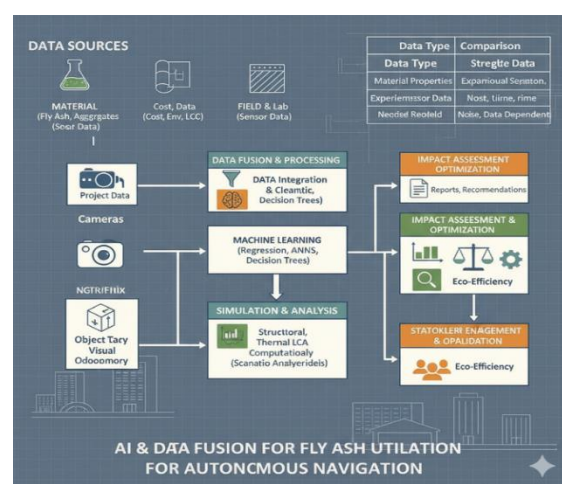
DATA SOURCES

MATERIAL (Fly Ash, Aggregates (Seor Data)

Cost, Data (Cost, Env, LCC)

FIELD & Lab (Sensor Data)

| Data Type | Comparison |
|---|---|
| Data Type | Stregtle Data |
| Material Properties | Expamioual Sonston, |
| Experiemssor Data | Nost, tirne, rime |
| Needed Reofeld | Noise, Data Dependent |

Project Data

Cameras

NGTR/FHIX

Object Tacy Visual Odoomory

DATA FUSION & PROCESSING

DATA Integration & Cleamtic, Decision Trees)

MACHINE LEARNING (Regression, ANNS, Decision Trees)

SIMULATION & ANALYSIS

Structoral, Thermal LCA Computatioaly (Scanatio Analyeridels)

IMPACT ASSESSMENT OPTIMIZATION

Reports, Recomendations

IMPACT ASSEESMENT & OPTIMIZATION

Eco-Efficiency

STATOKLERI ENAGEMENT & OPALIDATION

Eco-Efficiency

AI & DATA FUSION FOR FLY ASH UTILATION FOR AUTONCMOUS NAVIGATION